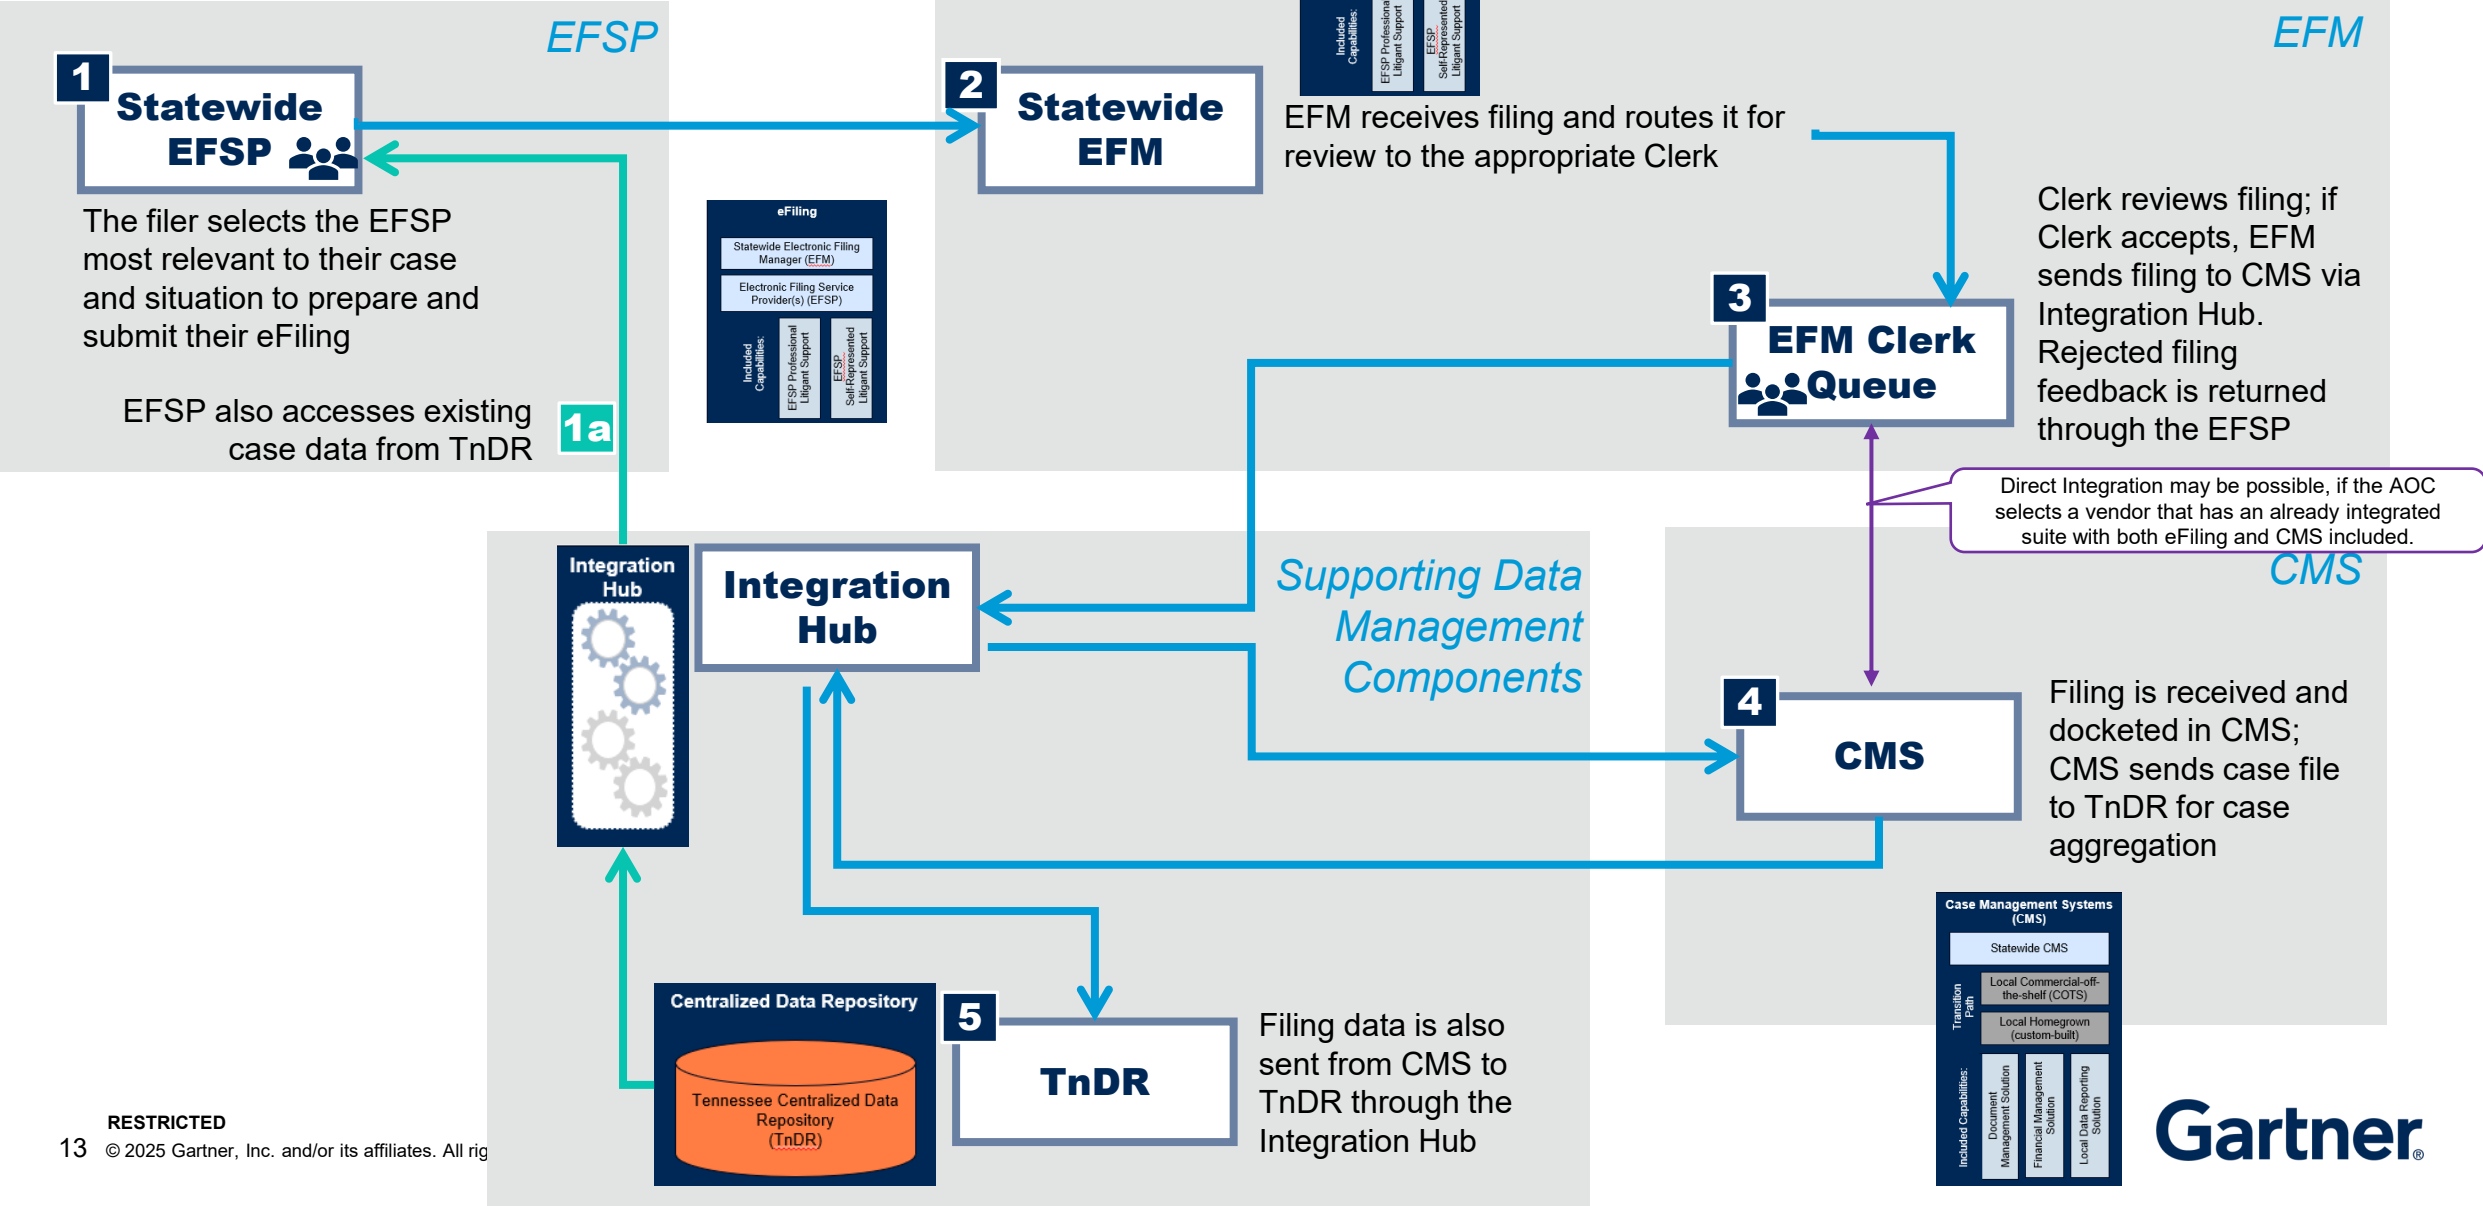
EFSP

1 Statewide EFSP

The filer selects the EFSP most relevant to their case and situation to prepare and submit their eFiling

EFSP also accesses existing case data from TnDR

1a

eFiling
Statewide Electronic Filing Manager (EFM)
Electronic Filing Service Provider(s) (EFSP)
Included Capabilities:
EFSP Professional Litigant Support
EFSP Self-Represented Litigant Support

Included Capabilities:
EFSP Professional Litigant Support
EFSP Self-Represented Litigant Support

EFM

2 Statewide EFM

EFM receives filing and routes it for review to the appropriate Clerk

Clerk reviews filing; if Clerk accepts, EFM sends filing to CMS via Integration Hub. Rejected filing feedback is returned through the EFSP

3 EFM Clerk Queue

Direct Integration may be possible, if the AOC selects a vendor that has an already integrated suite with both eFiling and CMS included.

CMS

Integration Hub

Integration Hub

Supporting Data Management Components

4 CMS

Filing is received and docketed in CMS; CMS sends case file to TnDR for case aggregation

Case Management Systems (CMS)
Statewide CMS
Transition Path
Local Commercial-off-the-shelf (COTS)
Local Homegrown (custom-built)
Included Capabilities:
Document Management Solution
Financial Management Solution
Local Data Reporting Solution

Centralized Data Repository
Tennessee Centralized Data Repository (TnDR)

5 TnDR

Filing data is also sent from CMS to TnDR through the Integration Hub

RESTRICTED
13 © 2025 Gartner, Inc. and/or its affiliates. All rig

Gartner®